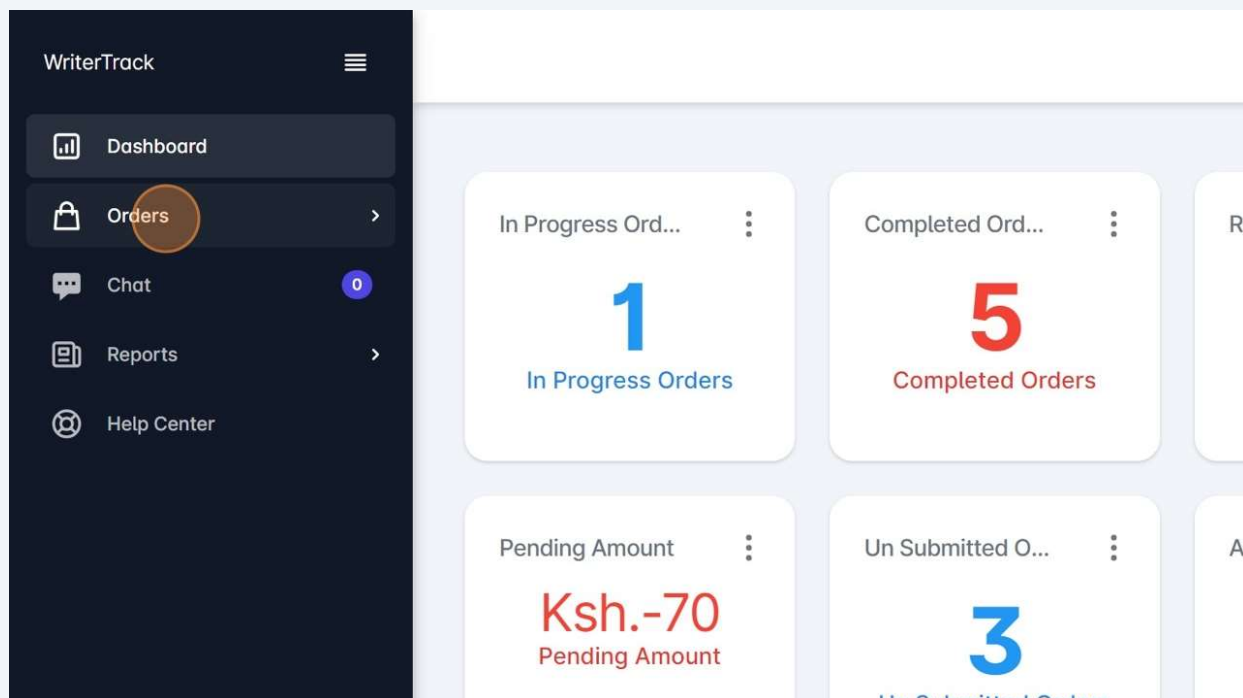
WriterTrack

Dashboard

Orders

Chat 0

Reports

Help Center

In Progress Ord...

1

In Progress Orders

Completed Ord...

5

Completed Orders

R

Pending Amount

Ksh.-70

Pending Amount

Un Submitted O...

3

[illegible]

A